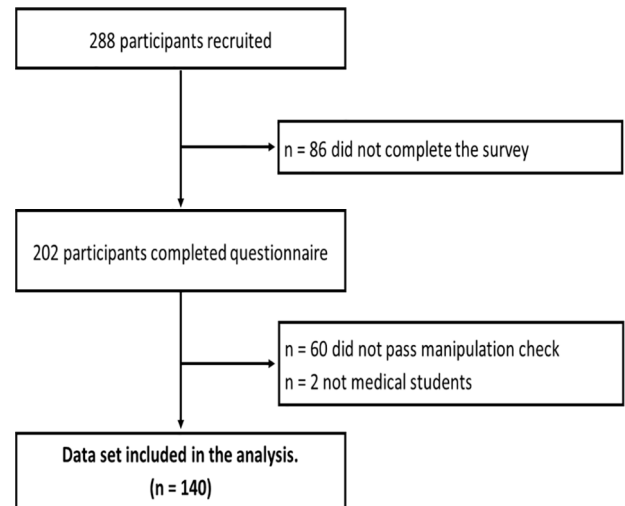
288 participants recruited

n = 86 did not complete the survey

202 participants completed questionnaire

n = 60 did not pass manipulation check
n = 2 not medical students

Data set included in the analysis.
(n = 140)